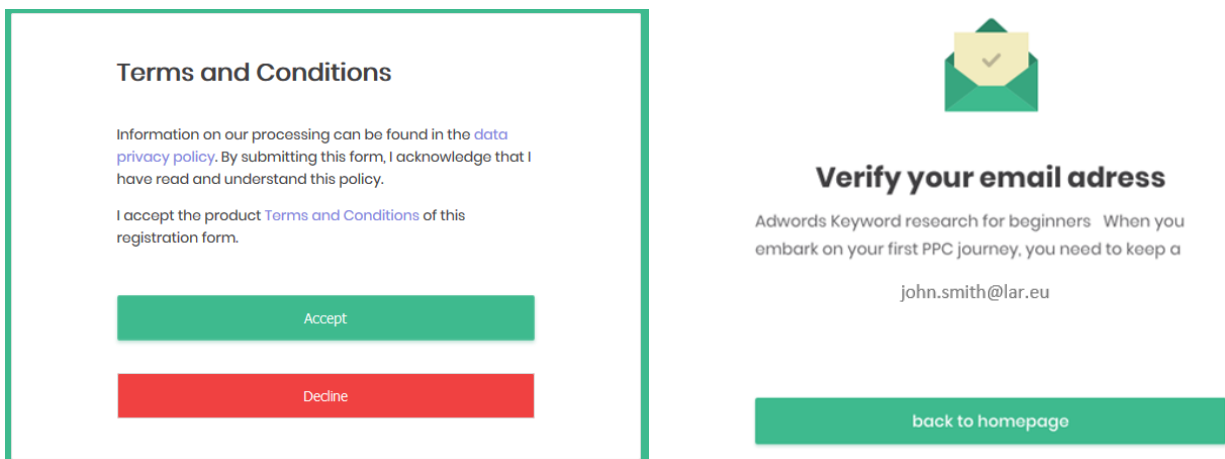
Terms and Conditions

Information on our processing can be found in the data privacy policy. By submitting this form, I acknowledge that I have read and understand this policy.

I accept the product Terms and Conditions of this registration form.

Accept

Decline

Verify your email adress

Adwords Keyword research for beginners When you embark on your first PPC journey, you need to keep a

john.smith@lar.eu

back to homepage